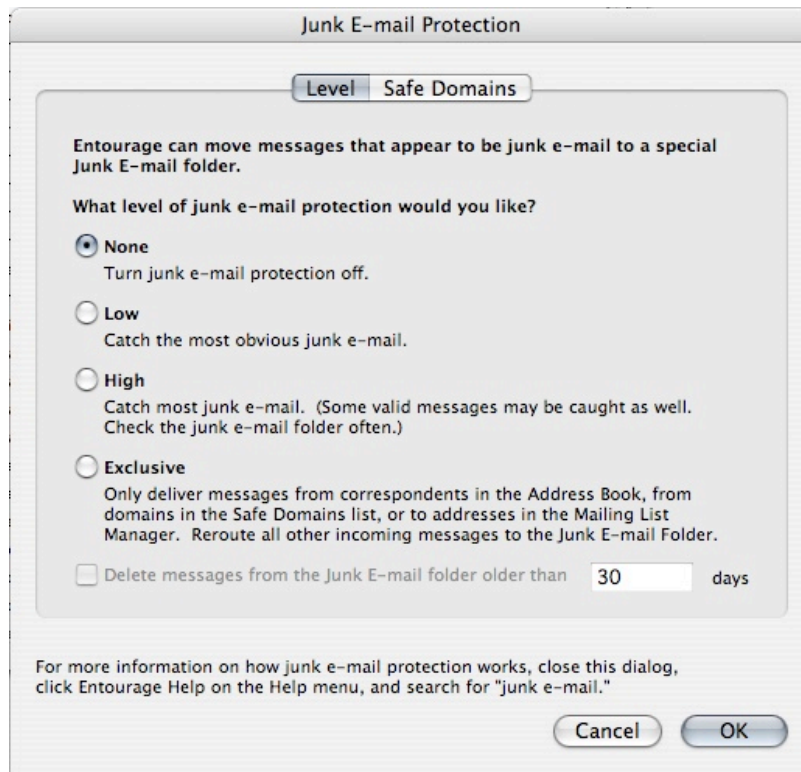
Junk E-mail Protection

Level | Safe Domains

Entourage can move messages that appear to be junk e-mail to a special Junk E-mail folder.

What level of junk e-mail protection would you like?

None
Turn junk e-mail protection off.

Low
Catch the most obvious junk e-mail.

High
Catch most junk e-mail. (Some valid messages may be caught as well. Check the junk e-mail folder often.)

Exclusive
Only deliver messages from correspondents in the Address Book, from domains in the Safe Domains list, or to addresses in the Mailing List Manager. Reroute all other incoming messages to the Junk E-mail Folder.

Delete messages from the Junk E-mail folder older than 30 days

For more information on how junk e-mail protection works, close this dialog, click Entourage Help on the Help menu, and search for "junk e-mail."

Cancel OK